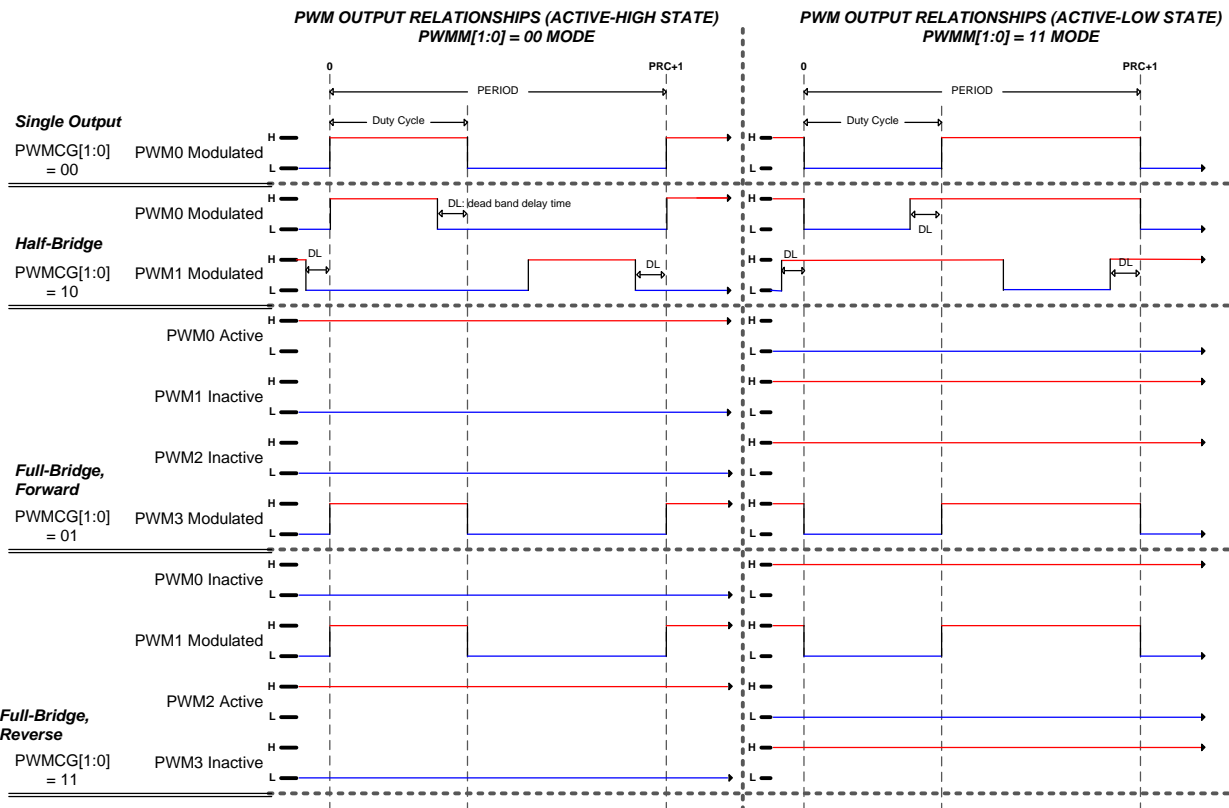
PWM OUTPUT RELATIONSHIPS (ACTIVE-HIGH STATE)
PWMM[1:0] = 00 MODE

PWM OUTPUT RELATIONSHIPS (ACTIVE-LOW STATE)
PWMM[1:0] = 11 MODE

0 PRC+1
PERIOD
Duty Cycle

0 PRC+1
PERIOD
Duty Cycle

Single Output
PWMCG[1:0] = 00
PWM0 Modulated
H
L
H
L

PWM0 Modulated
H
L
DL: dead band delay time
H
L
DL

Half-Bridge
PWMCG[1:0] = 10
PWM1 Modulated
H
L
DL
DL
H
L
DL
DL

PWM0 Active
H
L
H
L

PWM1 Inactive
H
L
H
L

PWM2 Inactive
H
L
H
L

Full-Bridge, Forward
PWMCG[1:0] = 01
PWM3 Modulated
H
L
H
L

PWM0 Inactive
H
L
H
L

PWM1 Modulated
H
L
H
L

PWM2 Active
H
L
H
L

Full-Bridge, Reverse
PWMCG[1:0] = 11
PWM3 Inactive
H
L
H
L